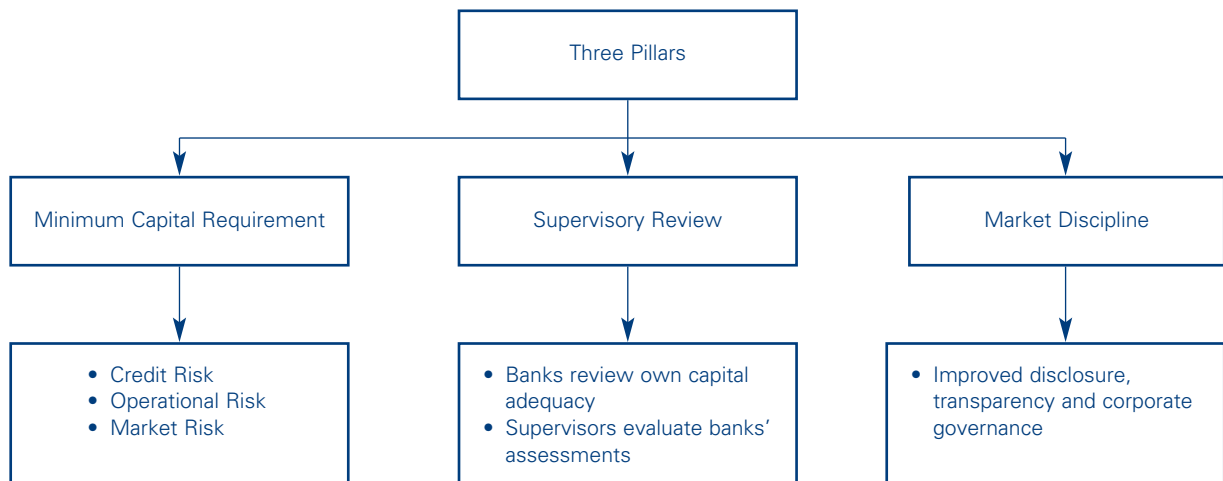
Three Pillars

Minimum Capital Requirement

Supervisory Review

Market Discipline

• Credit Risk
• Operational Risk
• Market Risk

• Banks review own capital adequacy
• Supervisors evaluate banks' assessments

• Improved disclosure, transparency and corporate governance